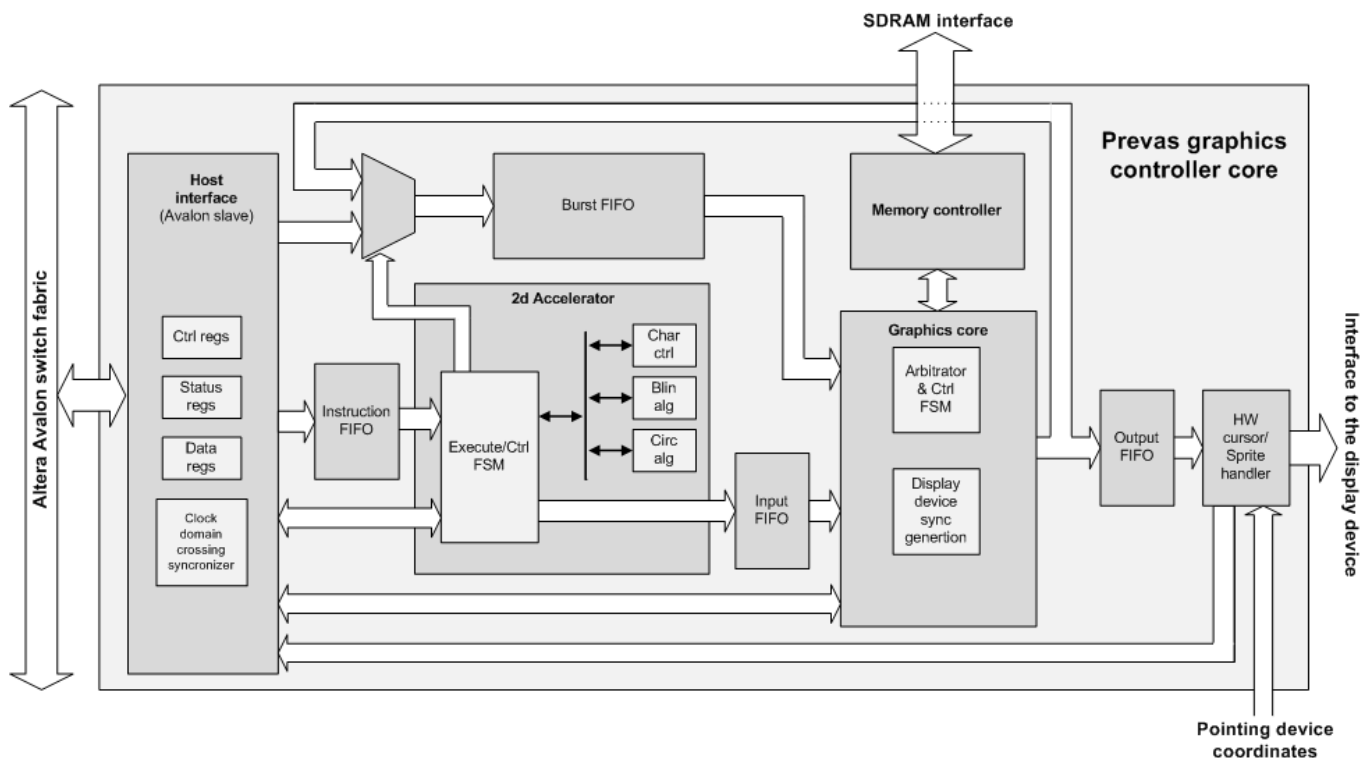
SDRAM interface

Prevas graphics controller core

Altera Avalon switch fabric

Host interface (Avalon slave)

Ctrl regs

Status regs

Data regs

Clock domain crossing syncronizer

Burst FIFO

Memory controller

2d Accelerator

Char ctrl

Blin alg

Circ alg

Instruction FIFO

Execute/Ctrl FSM

Input FIFO

Graphics core

Arbitrator & Ctrl FSM

Display device sync genertion

Output FIFO

HW cursor/ Sprite handler

Interface to the display device

Pointing device coordinates